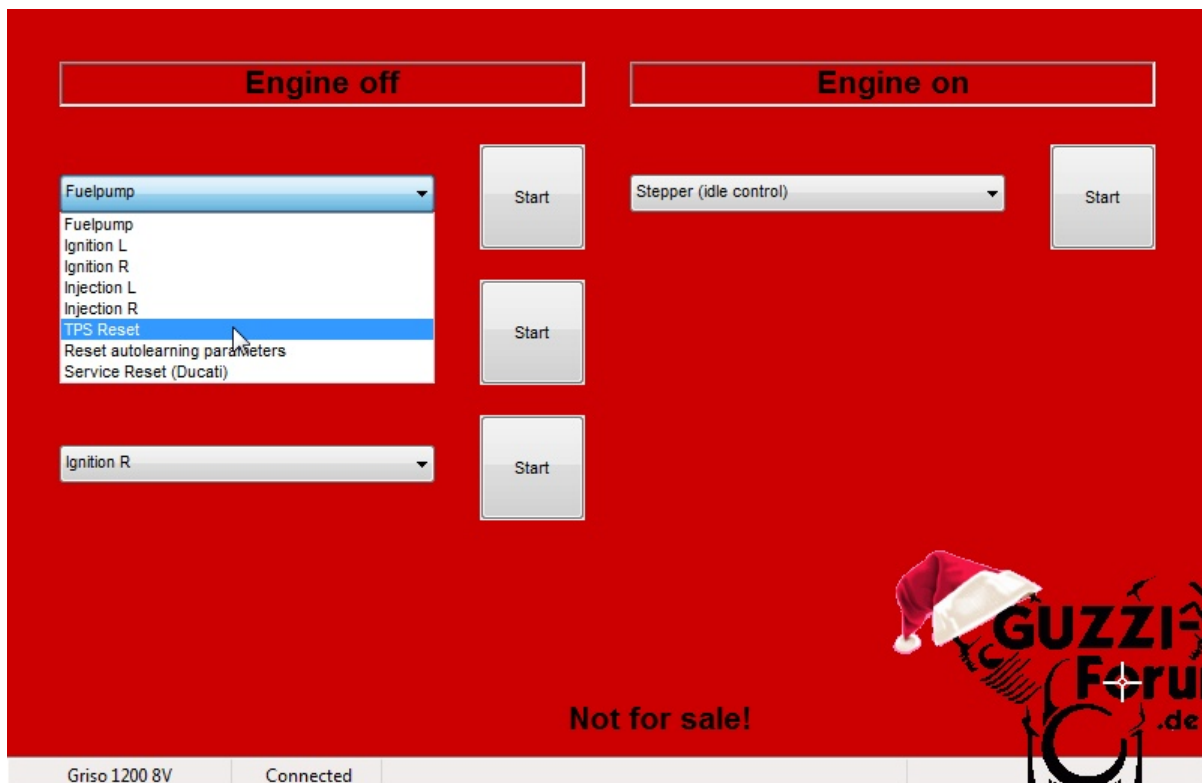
Engine off

Engine on

Fuelpump

Fuelpump
Ignition L
Ignition R
Injection L
Injection R
TPS Reset
Reset autolearning parameters
Service Reset (Ducati)

Start

Start

Ignition R

Start

Stepper (idle control)

Start

GUZZI
Foru
.de

Not for sale!

Griso 1200 8V | Connected